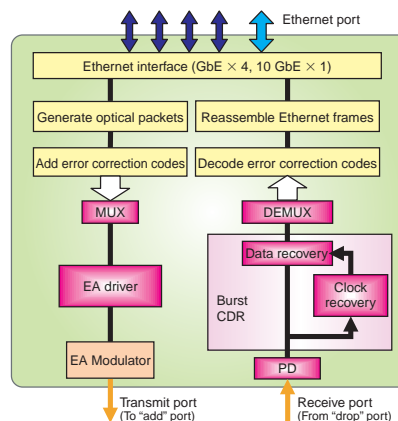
Ethernet port

Ethernet interface (GbE × 4, 10 GbE × 1)

Generate optical packets

Reassemble Ethernet frames

Add error correction codes

Decode error correction codes

MUX

DEMUX

Data recovery

EA driver

Clock recovery

Burst CDR

EA Modulator

PD

Transmit port (To "add" port)

Receive port (From "drop" port)